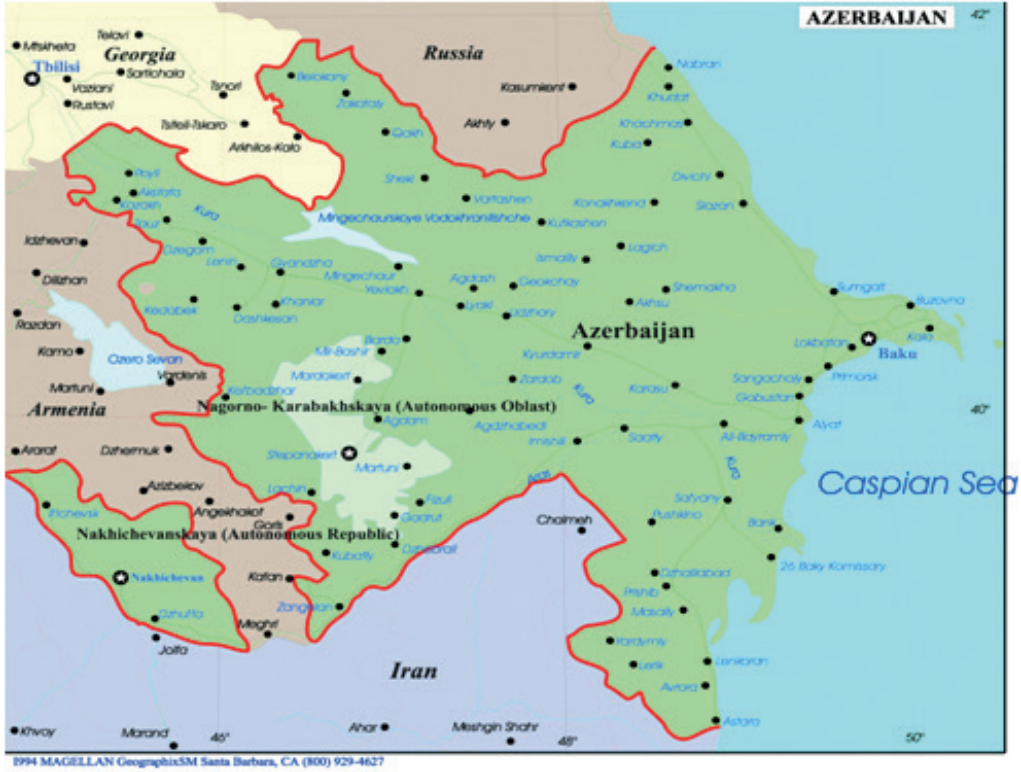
AZERBAIJAN
42°
Mtskheta
Telavi
Georgia
Tbilisi
Sartichala
Vaziani
Rustavi
Tsnori
Tsiteli-Tskaro
Arkhilos-Kalo
Russia
Kasumkent
Akhty
Nabran
Khudat
Khachmas
Kuba
Belokany
Zakataly
Gakh
Sheki
Vartashen
Konakhkend
Divichi
Siazan
Kutkashen
Mingechaurskoye Vodokhranilishche
Kazakh
Akstafa
Tauz
Kura
Dzegam
Ijdzhevan
Dilizhan
Razdan
Kamo
Martuni
Ozero Sevan
Vardenis
Armenia
Lenin
Gyandzha
Mingechaur
Yevlakh
Khanlar
Dashkesan
Kedabek
Agdash
Geokchay
Ismaily
Lagich
Shemakha
Akhsu
Ujary
Kyurdamir
Agdzhabedi
Imishli
Zardob
Kura
Karasu
Saatly
Ali-Bayramly
Azerbaijan
Sumgait
Buzovna
Kala
Lokbatan
Baku
Primorsk
Sangachaly
Gobustan
Alyat
40°
Barda
Mir-Bashir
Mardakert
Kelbadzhar
Agdam
Nagorno- Karabakhskaya (Autonomous Oblast)
Stepanakert
Martuni
Lachin
Fizuli
Gadrut
Dzhebrail
Kubatly
Zangelan
Ararat
Dzhermuk
Azizbekov
Angekhakot
Goris
Kafan
Meghri
Ilichevsk
Nakhichevanskaya (Autonomous Republic)
Nakhichevan
Dzhulfa
Jolfa
Chalmeh
Aras
Caspian Sea
Salyany
Pushkino
Bank
26 Baky Komissary
Dzhalilabad
Prishib
Masally
Yardymly
Lerik
Lenkoran
Astara
Astara
Iran
Khvoy
Marand
Ahar
Meshgin Shahr
46°
48°
50°
1994 MAGELLAN GeographixSM Santa Barbara, CA (800) 929-4627